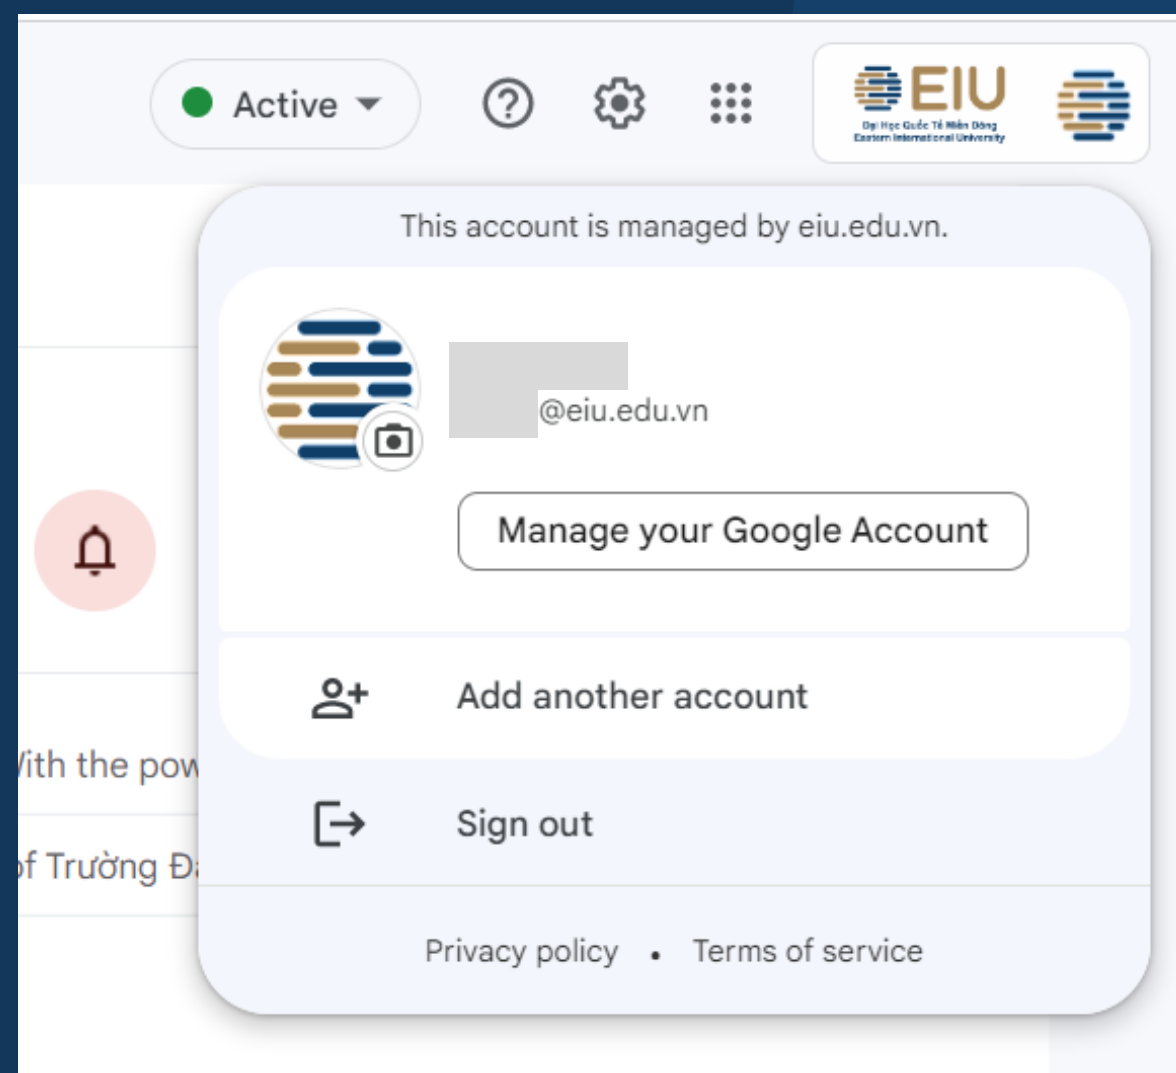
Active

EIU
Đại Học Quốc Tế Miền Đông
Eastern International University

This account is managed by eiu.edu.vn.

@eiu.edu.vn

Manage your Google Account

Add another account

Sign out

Privacy policy • Terms of service

/ith the pow

of Trường Đ